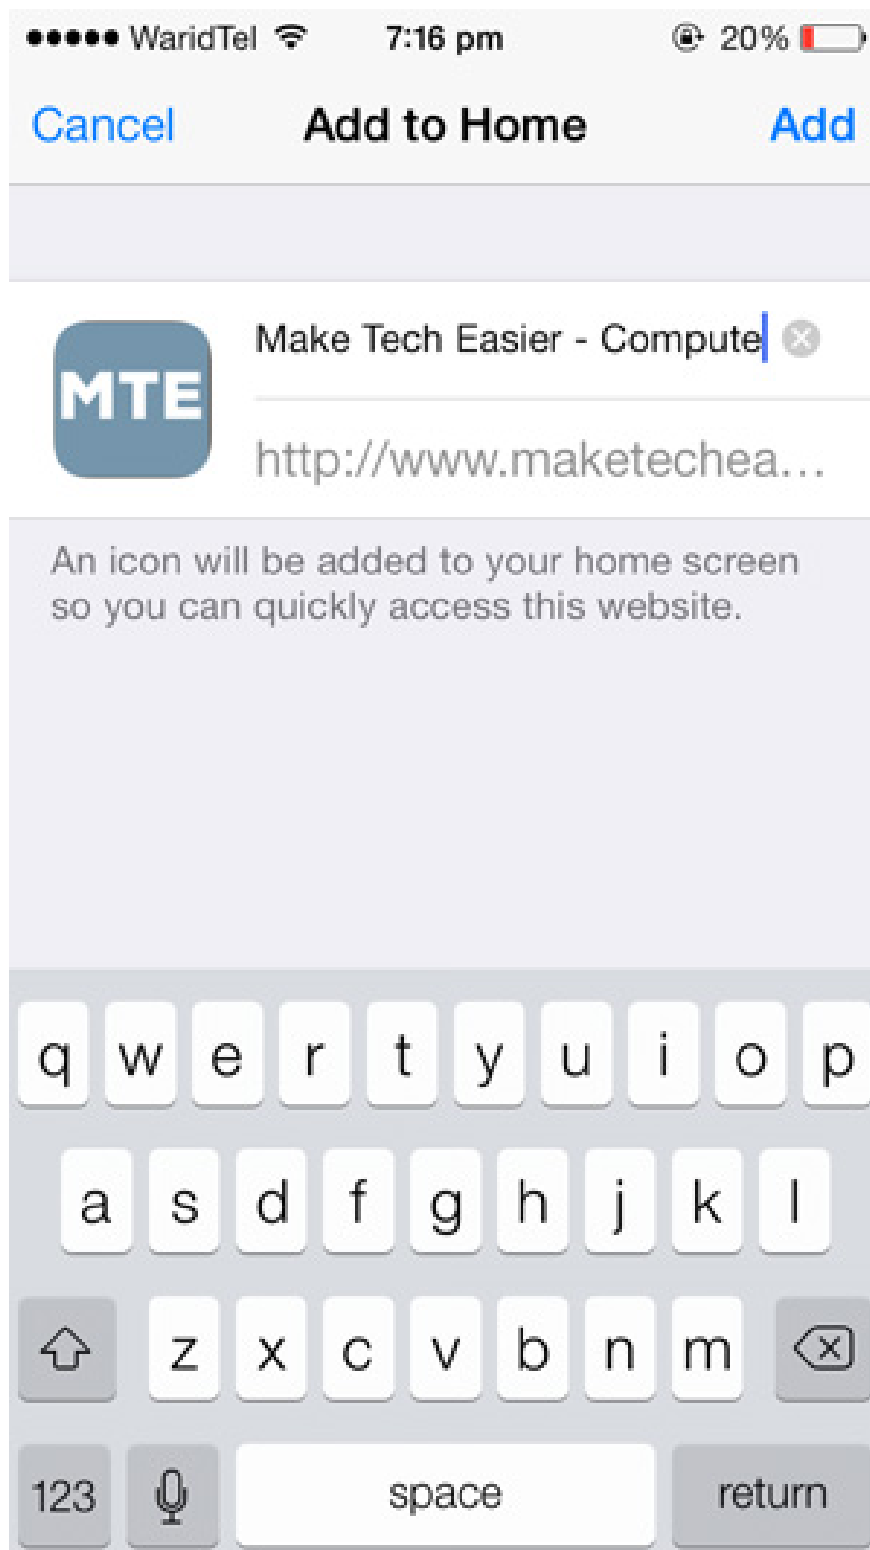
●●●●● WaridTel 7:16 pm 20%

Cancel Add to Home Add

MTE

Make Tech Easier - Compute

http://www.maketechea...

An icon will be added to your home screen so you can quickly access this website.

q w e r t y u i o p

a s d f g h j k l

z x c v b n m

123 space return